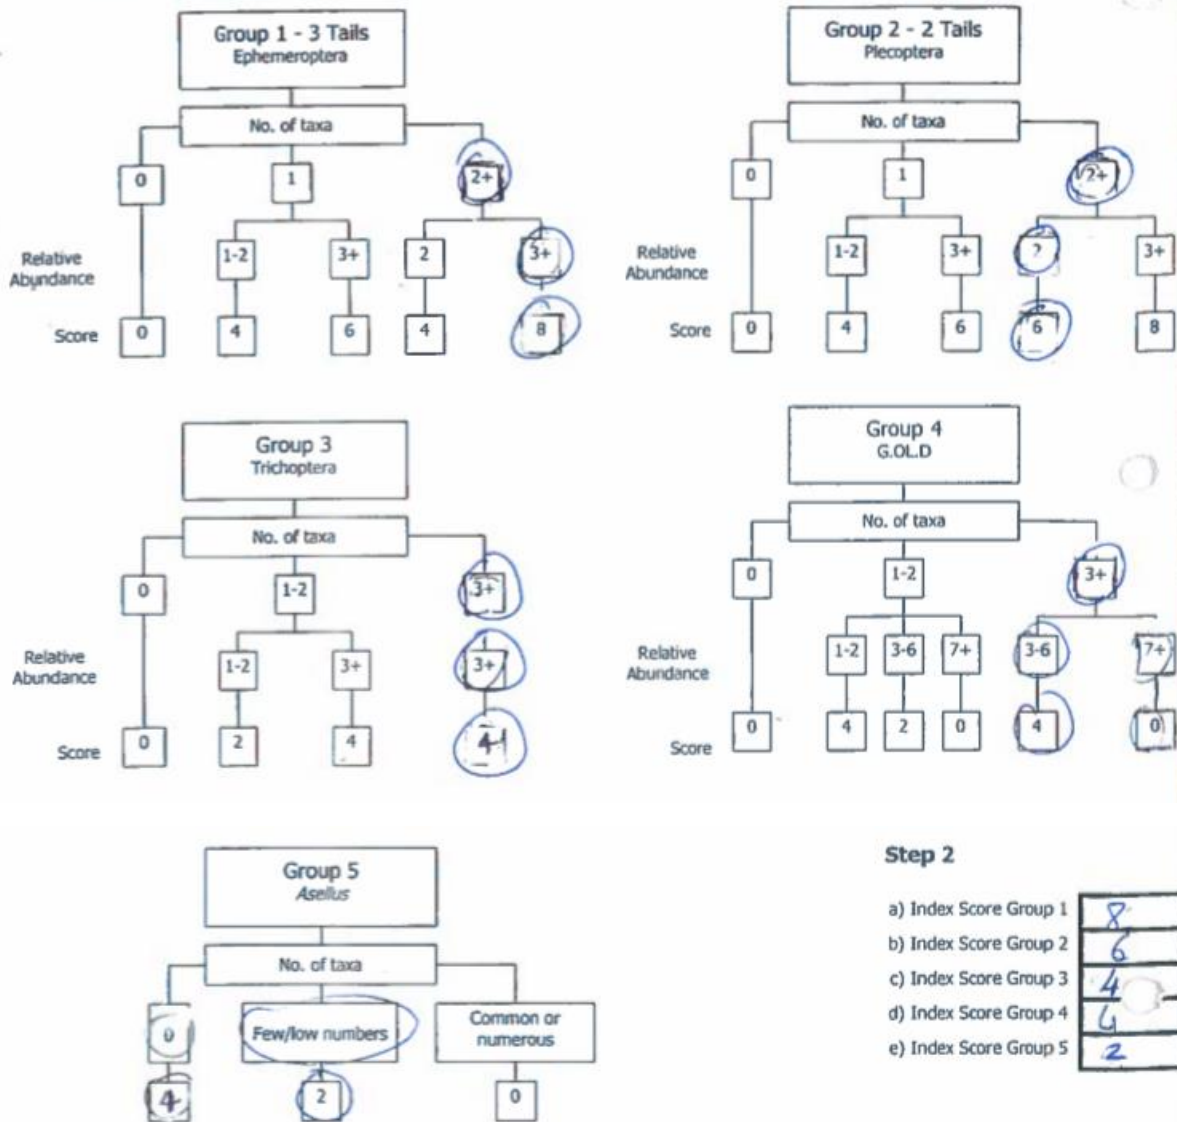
Group 1 - 3 Tails
Ephemeroptera

No. of taxa

0 1 2+

Relative Abundance 1-2 3+ 2 3+

Score 0 4 6 4 8

Group 2 - 2 Tails
Plecoptera

No. of taxa

0 1 2+

Relative Abundance 1-2 3+ 2 3+

Score 0 4 6 6 8

Group 3
Trichoptera

No. of taxa

0 1-2 3+

Relative Abundance 1-2 3+ 3+

Score 0 2 4 4

Group 4
G.OL.D

No. of taxa

0 1-2 3+

Relative Abundance 1-2 3-6 7+ 3-6 7+

Score 0 4 2 0 4 0

Group 5
*Asellus*

No. of taxa

0 Few/low numbers Common or numerous

4 2 0

Step 2

| a) Index Score Group 1 | 8 |
|---|---|
| b) Index Score Group 2 | 6 |
| c) Index Score Group 3 | 4 |
| d) Index Score Group 4 | 4 |
| e) Index Score Group 5 | 2 |